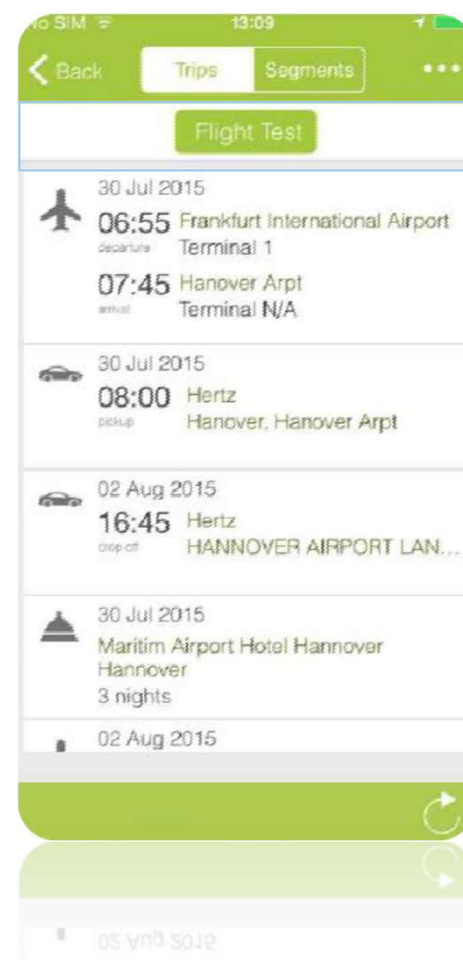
o SIM 13:09

Back Trips Segments •••

Flight Test

30 Jul 2015
06:55 Frankfurt International Airport
departure Terminal 1
07:45 Hanover Arpt
arrival Terminal N/A

30 Jul 2015
08:00 Hertz
pickup Hanover, Hanover Arpt

02 Aug 2015
16:45 Hertz
drop off HANNOVER AIRPORT LAN...

30 Jul 2015
Maritim Airport Hotel Hannover
Hannover
3 nights

02 Aug 2015